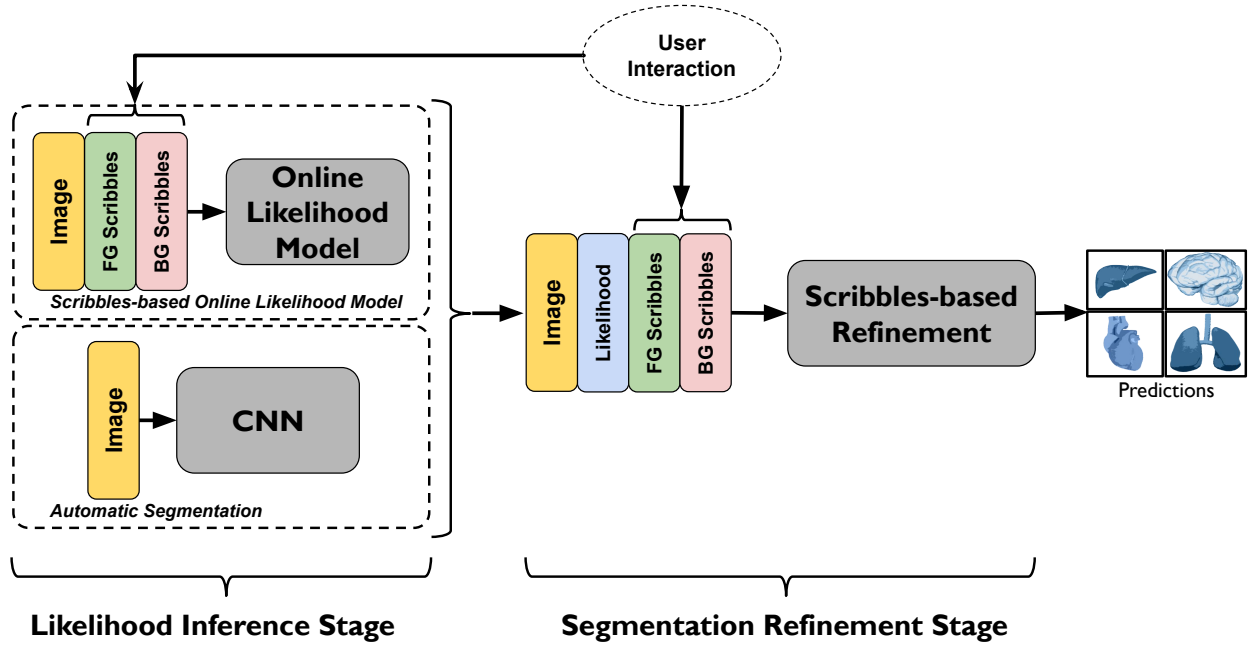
User Interaction

Image
FG Scribbles
BG Scribbles
Online Likelihood Model
Scribbles-based Online Likelihood Model

Image
CNN
Automatic Segmentation

Image
Likelihood
FG Scribbles
BG Scribbles
Scribbles-based Refinement

Predictions

Likelihood Inference Stage
Segmentation Refinement Stage